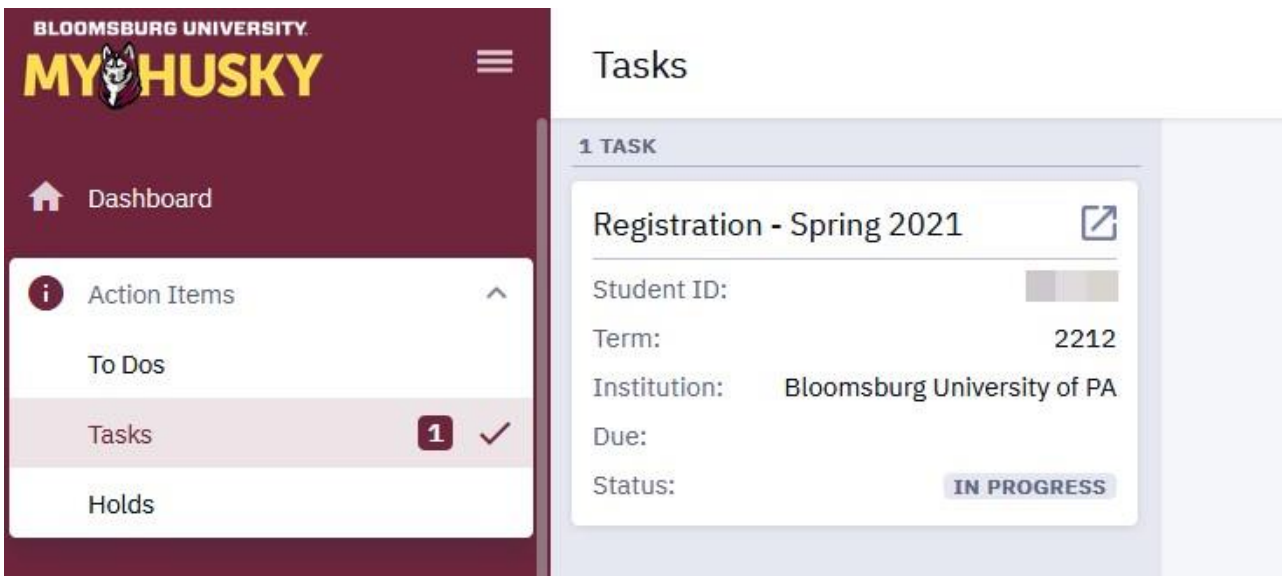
BLOOMSBURG UNIVERSITY
MYHUSKY

Dashboard

Action Items

To Dos

Tasks 1

Holds

Tasks

1 TASK

Registration - Spring 2021

Student ID: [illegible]

Term: 2212

Institution: Bloomsburg University of PA

Due:

Status: IN PROGRESS